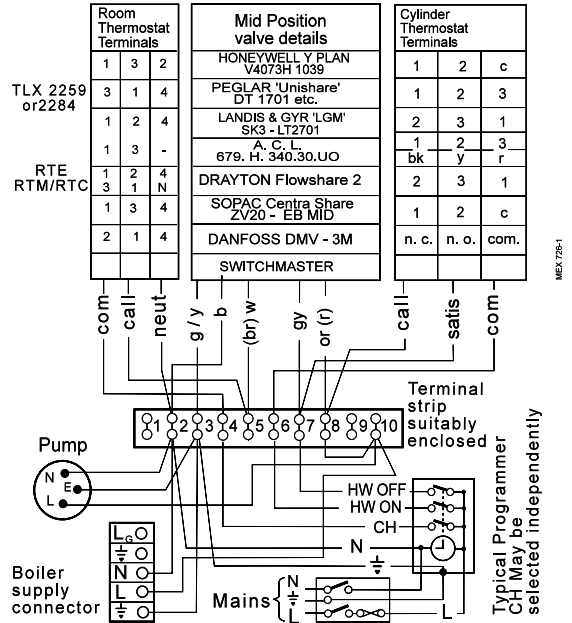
Room Thermostat Terminals

| 1 | 3 | 2 |
|---|---|---|
| 3 | 1 | 4 |
| 1 | 2 | 4 |
| 1 | 3 | - |
| 1 3 | 2 1 | 4 N |
| 1 | 3 | 4 |
| 2 | 1 | 4 |

TLX 2259 or2284

RTE RTM/RTC

Mid Position valve details

HONEYWELL Y PLAN V4073H 1039

PEGLAR 'Unishare' DT 1701 etc.

LANDIS & GYR 'LGM' SK3 - LT2701

A. C. L. 679. H. 340.30.UO

DRAYTON Flowshare 2

SOPAC Centra Share ZV20 - EB MID

DANFOSS DMV - 3M

SWITCHMASTER

Cylinder Thermostat Terminals

| 1 | 2 | c |
|---|---|---|
| 1 | 2 | 3 |
| 2 | 3 | 1 |
| 1 bk | 2 y | 3 r |
| 2 | 3 | 1 |
| 1 | 2 | c |
| n. c. | n. o. | com. |

MEX 725-1

com call neut g / y b (br) w gy or (r) call satis com

Terminal strip suitably enclosed

1 2 3 4 5 6 7 8 9 10

Pump

N E L

HW OFF

HW ON

CH

N

Typical Programmer CH May be selected independently

$L_G$

Boiler supply connector

N

L

Mains N L

L